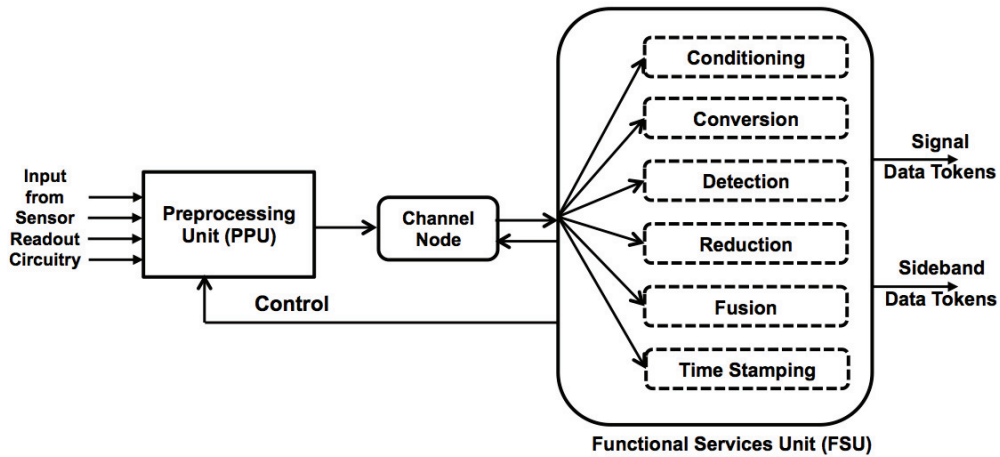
Input from Sensor Readout Circuitry

Preprocessing Unit (PPU)

Channel Node

Control

Conditioning

Conversion

Detection

Reduction

Fusion

Time Stamping

Functional Services Unit (FSU)

Signal Data Tokens

Sideband Data Tokens